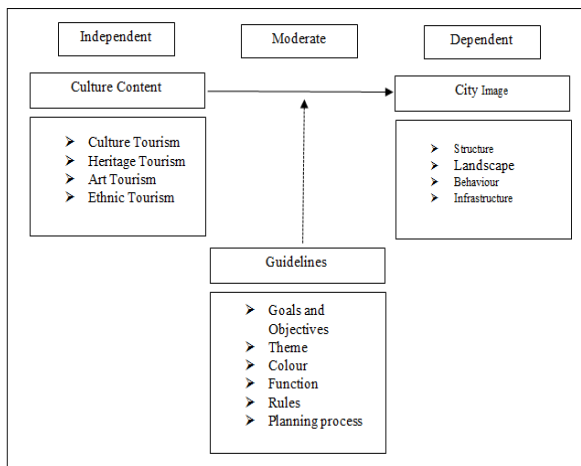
Independent

Moderate

Dependent

Culture Content

City Image

- Culture Tourism
- Heritage Tourism
- Art Tourism
- Ethnic Tourism

- Structure
- Landscape
- Behaviour
- Infrastructure

Guidelines

- Goals and Objectives
- Theme
- Colour
- Function
- Rules
- Planning process